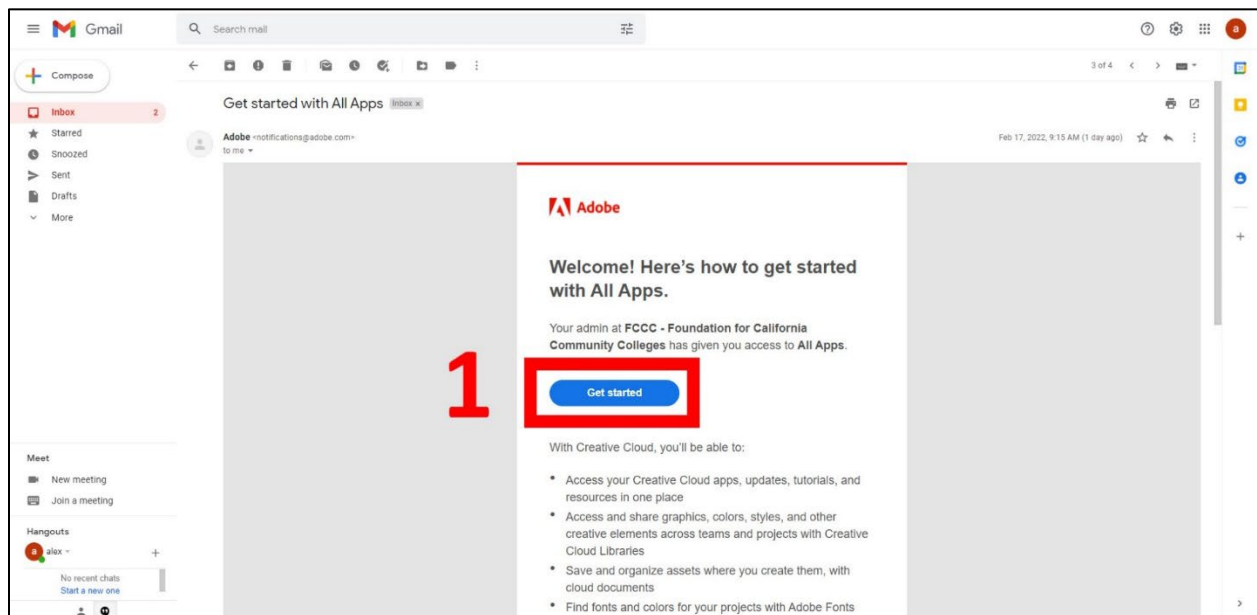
Gmail

Search mail

Compose

Inbox 2
Starred
Snoozed
Sent
Drafts
More

Meet
New meeting
Join a meeting

Hangouts
alex
No recent chats
Start a new one

3 of 4

Get started with All Apps Inbox ×

Adobe <notifications@adobe.com>
to me

Feb 17, 2022, 9:15 AM (1 day ago)

Adobe

Welcome! Here's how to get started with All Apps.

Your admin at **FCCC - Foundation for California Community Colleges** has given you access to **All Apps**.

1

Get started

With Creative Cloud, you'll be able to:

• Access your Creative Cloud apps, updates, tutorials, and resources in one place
• Access and share graphics, colors, styles, and other creative elements across teams and projects with Creative Cloud Libraries
• Save and organize assets where you create them, with cloud documents
• Find fonts and colors for your projects with Adobe Fonts